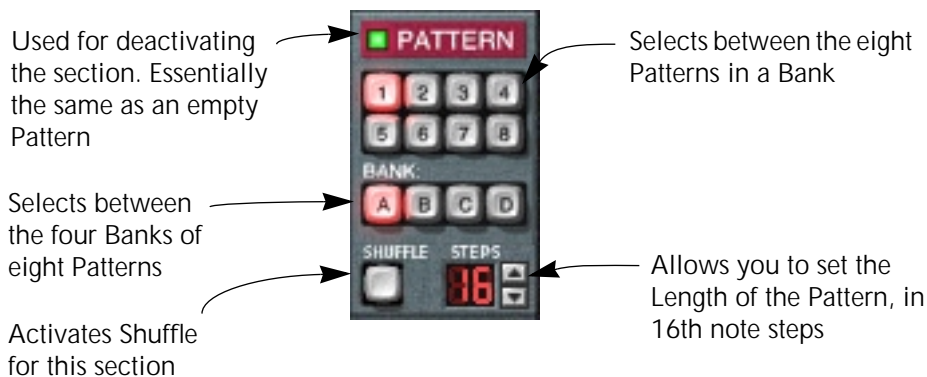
Used for deactivating the section. Essentially the same as an empty Pattern

PATTERN

Selects between the eight Patterns in a Bank

1 2 3 4
5 6 7 8

BANK:

Selects between the four Banks of eight Patterns

A B C D

SHUFFLE

STEPS

16

Allows you to set the Length of the Pattern, in 16th note steps

Activates Shuffle for this section